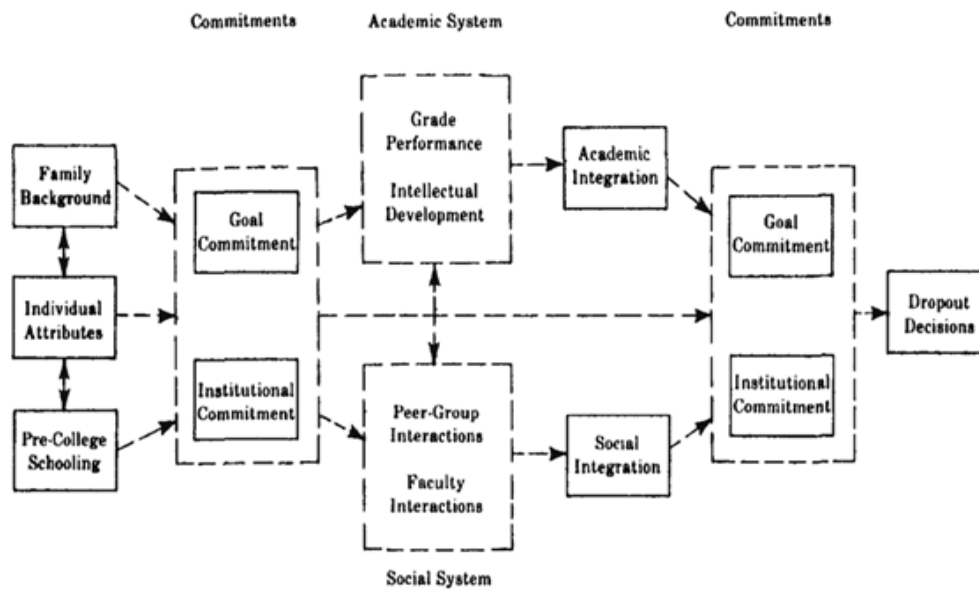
Commitments

Academic System

Commitments

Family Background

Individual Attributes

Pre-College Schooling

Goal Commitment

Institutional Commitment

Grade Performance

Intellectual Development

Peer-Group Interactions

Faculty Interactions

Academic Integration

Social Integration

Goal Commitment

Institutional Commitment

Dropout Decisions

Social System